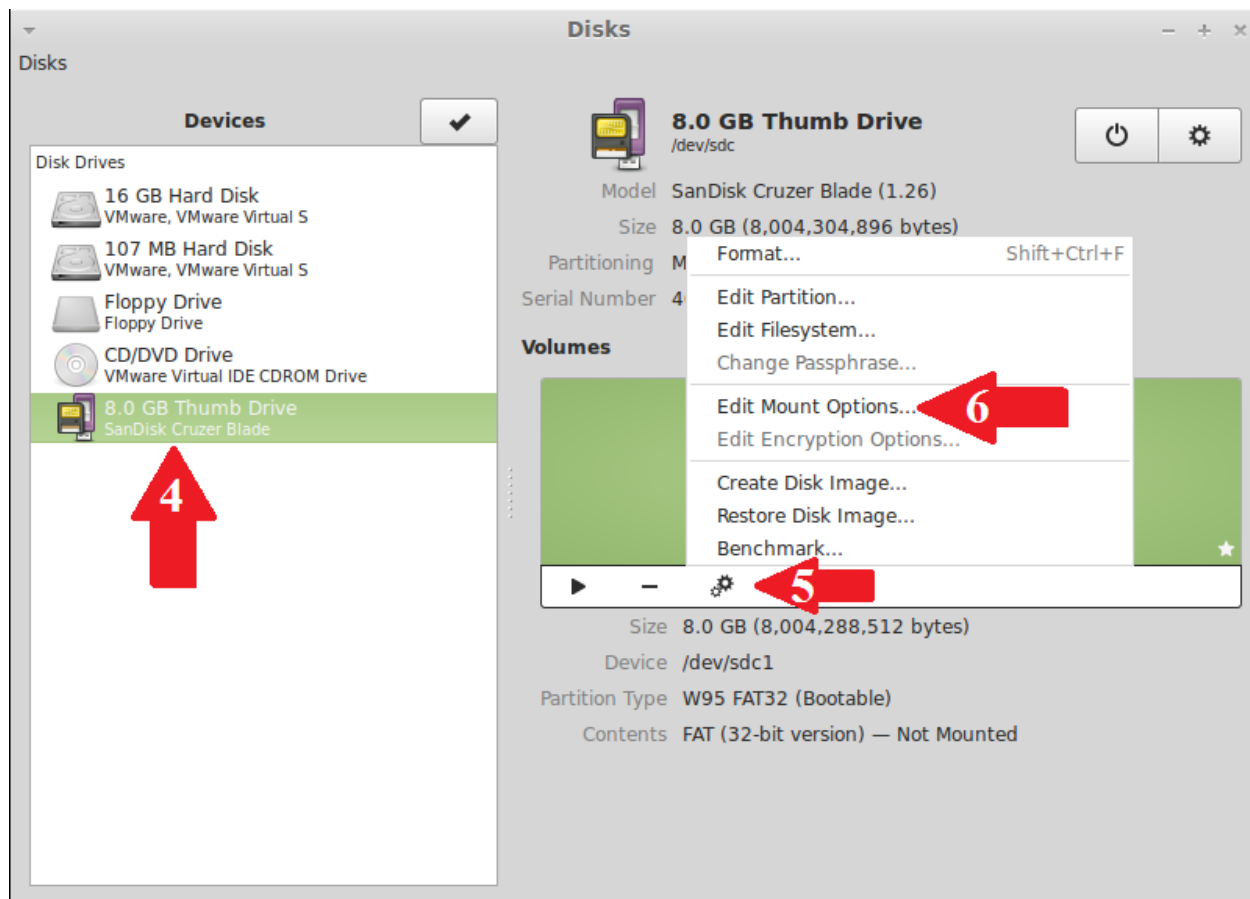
Disks

Disks

Devices

Disk Drives

16 GB Hard Disk
VMware, VMware Virtual S

107 MB Hard Disk
VMware, VMware Virtual S

Floppy Drive
Floppy Drive

CD/DVD Drive
VMware Virtual IDE CDROM Drive

8.0 GB Thumb Drive
SanDisk Cruzer Blade

4

8.0 GB Thumb Drive
/dev/sdc

Model SanDisk Cruzer Blade (1.26)

Size 8.0 GB (8,004,304,896 bytes)

Partitioning M

Serial Number 4

Volumes

Format... Shift+Ctrl+F

Edit Partition...

Edit Filesystem...

Change Passphrase...

Edit Mount Options...

6

Edit Encryption Options...

Create Disk Image...

Restore Disk Image...

Benchmark...

5

Size 8.0 GB (8,004,288,512 bytes)

Device /dev/sdc1

Partition Type W95 FAT32 (Bootable)

Contents FAT (32-bit version) — Not Mounted